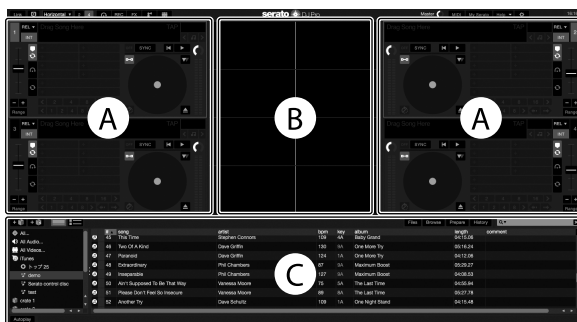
serato DJ Pro

Master

REL

INT

SYNC

Drag Song Here

A

B

A

C

Files Browse Prepare History

All...

All Audio...

All Videos...

iTunes

トップ 25

demo

Serato control disc

test

crate 1

Autoplay

| # | song | artist | bpm | key | album | length | comment |
|---|---|---|---|---|---|---|---|
| 45 | This Time | Stephen Connors | 109 | 4A | Baby Grand | 04:15.08 | |
| 46 | Two Of A Kind | Dave Griffin | 130 | 9A | One More Try | 03:16.24 | |
| 47 | Paranoid | Dave Griffin | 124 | 1A | One More Try | 04:12.08 | |
| 48 | Extraordinary | Phil Chambers | 87 | 9A | Maximum Boost | 03:29.27 | |
| 49 | Inseparable | Phil Chambers | 127 | 9A | Maximum Boost | 04:08.53 | |
| 50 | Ain't Supposed To Be That Way | Vanessa Moore | 76 | 5A | The Last Time | 04:55.94 | |
| 51 | Please Don't Feel So Insecure | Vanessa Moore | 88 | 8A | The Last Time | 03:27.78 | |
| 52 | Another Try | Dave Schultz | 109 | 1A | One Night Stand | 04:15.48 | |